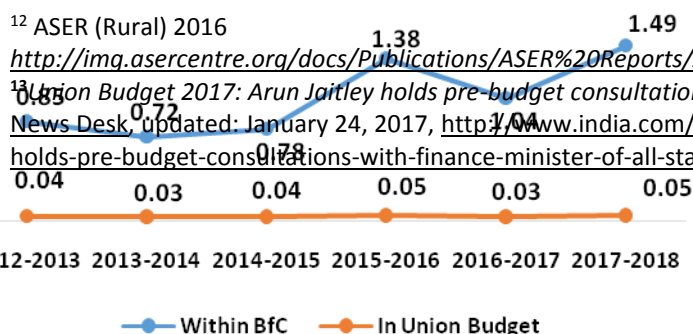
$^{12}$ ASER (Rural) 2016

http://img.asercentre.org/docs/Publications/ASER%20Reports/

$^{13}$Union Budget 2017: Arun Jaitley holds pre-budget consultatio

News Desk, updated: January 24, 2017, http://www.india.com/

holds-pre-budget-consultations-with-finance-minister-of-all-sta

0.85 0.72 0.78 1.38 1.04 1.49

0.04 0.03 0.04 0.05 0.03 0.05

12-2013 2013-2014 2014-2015 2015-2016 2016-2017 2017-2018

Within BfC In Union Budget